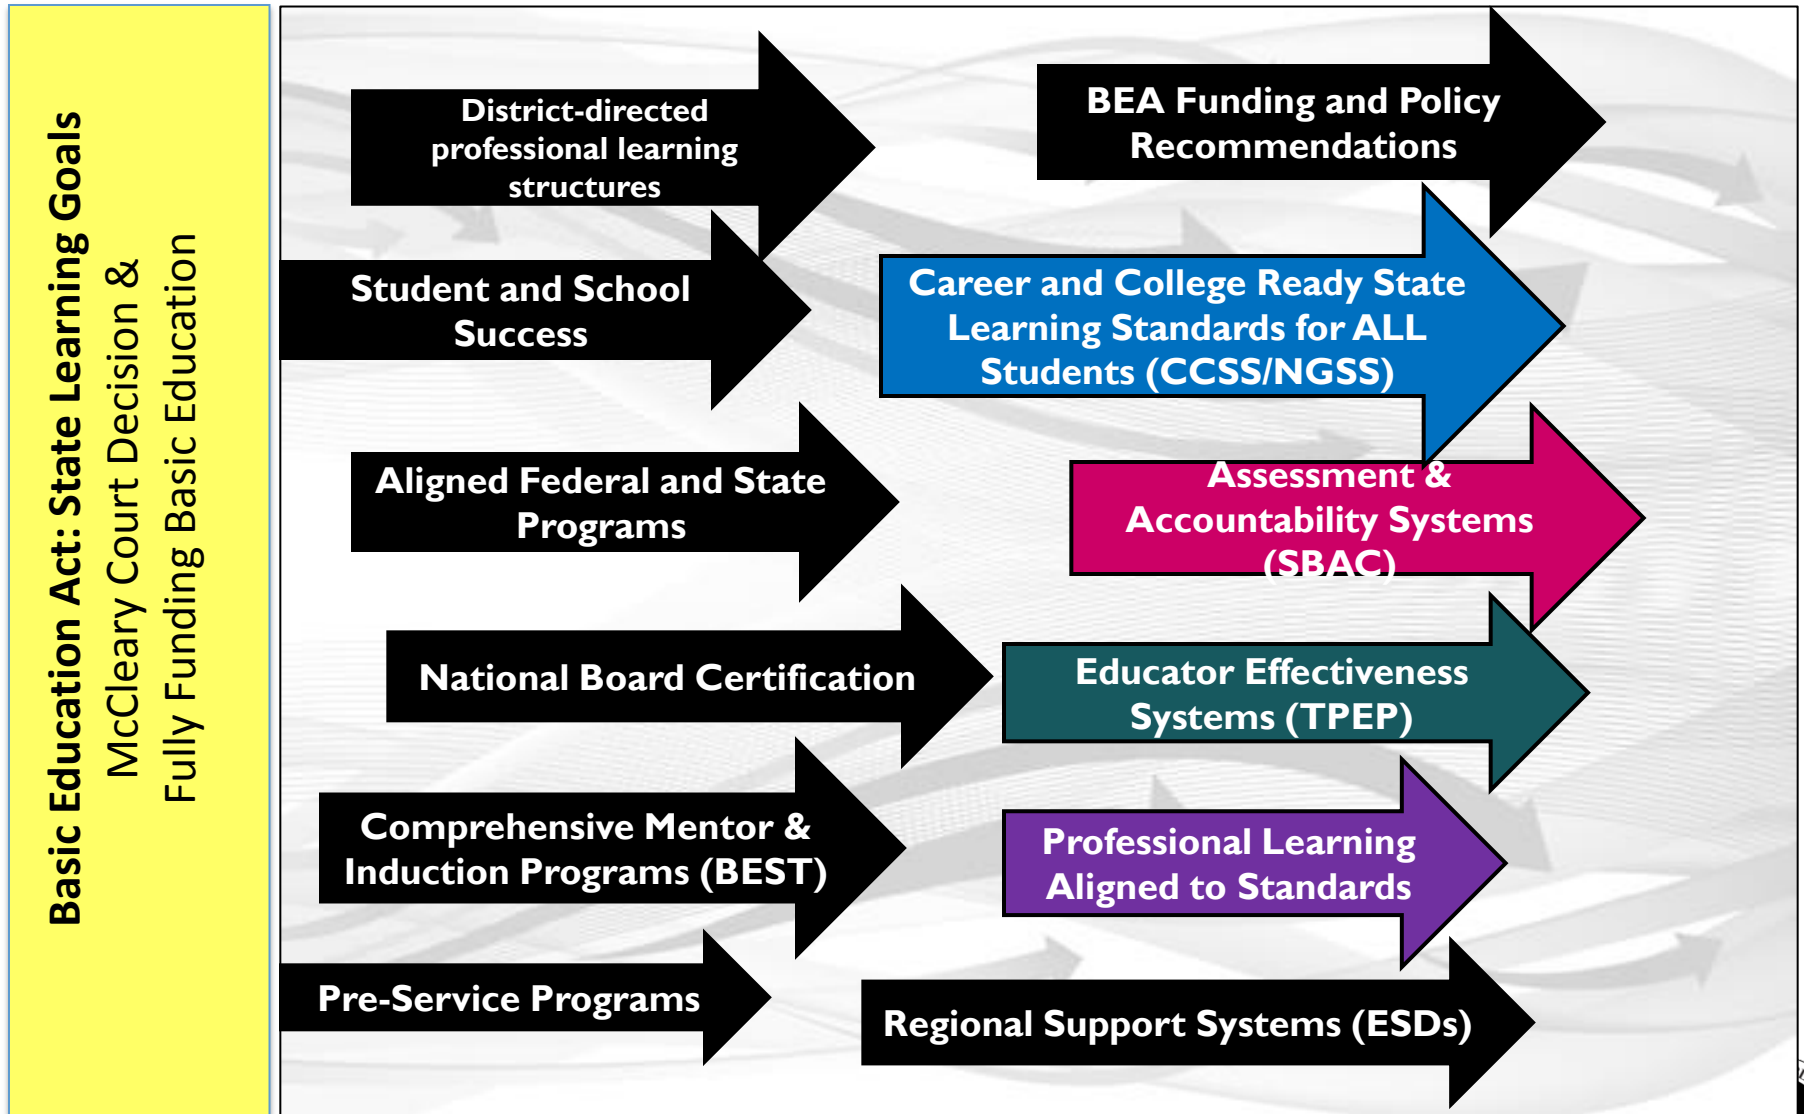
Basic Education Act: State Learning Goals
McCleary Court Decision &
Fully Funding Basic Education

District-directed professional learning structures

BEA Funding and Policy Recommendations

Student and School Success

Career and College Ready State Learning Standards for ALL Students (CCSS/NGSS)

Aligned Federal and State Programs

Assessment & Accountability Systems (SBAC)

National Board Certification

Educator Effectiveness Systems (TPEP)

Comprehensive Mentor & Induction Programs (BEST)

Professional Learning Aligned to Standards

Pre-Service Programs

Regional Support Systems (ESDs)